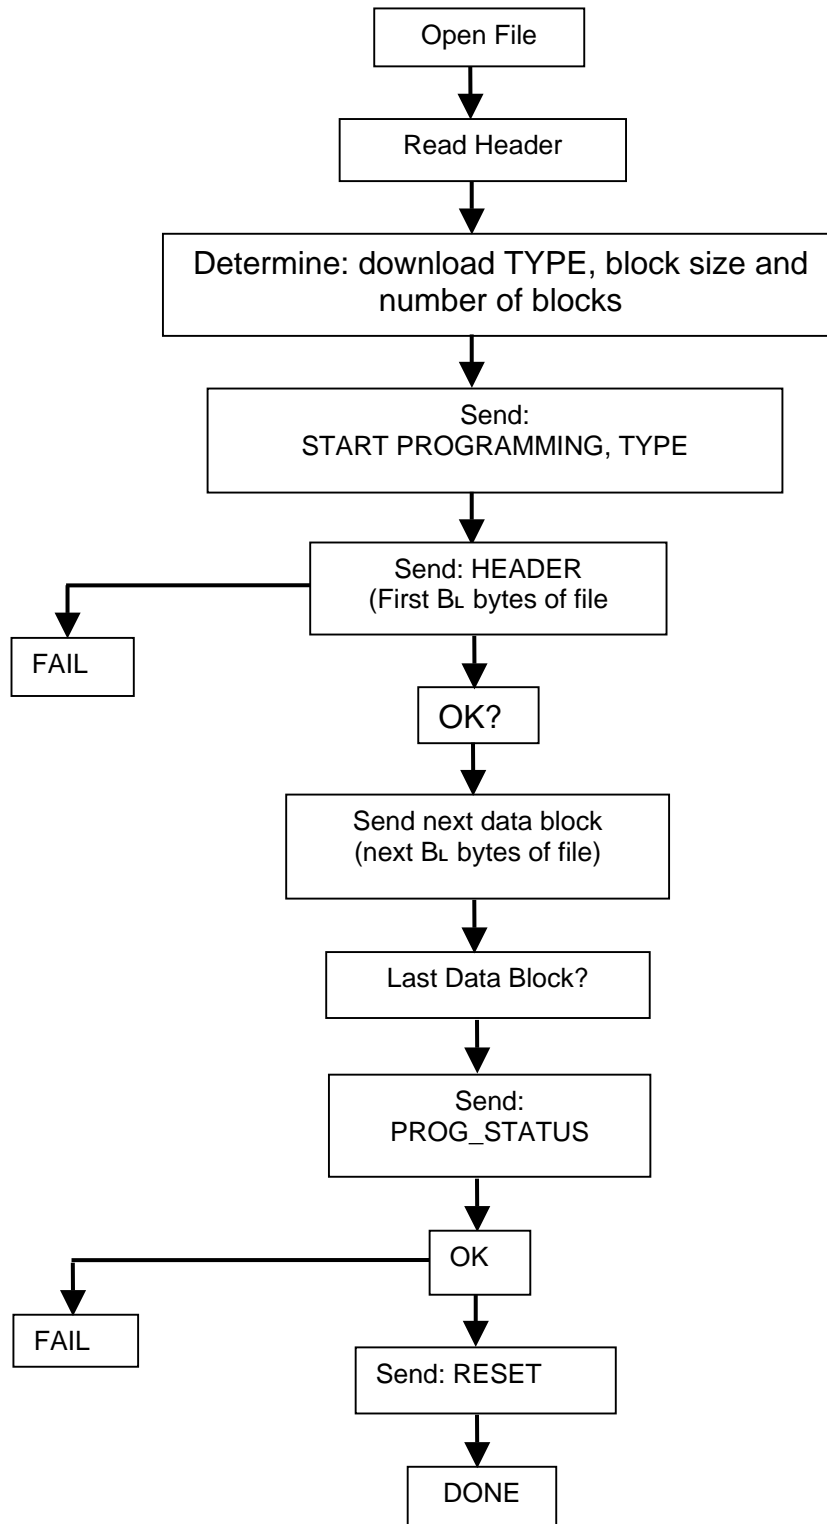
Open File

Read Header

Determine: download TYPE, block size and number of blocks

Send:
START PROGRAMMING, TYPE

Send: HEADER
(First $B_L$ bytes of file

FAIL

OK?

Send next data block
(next $B_L$ bytes of file)

Last Data Block?

Send:
PROG_STATUS

OK

FAIL

Send: RESET

DONE